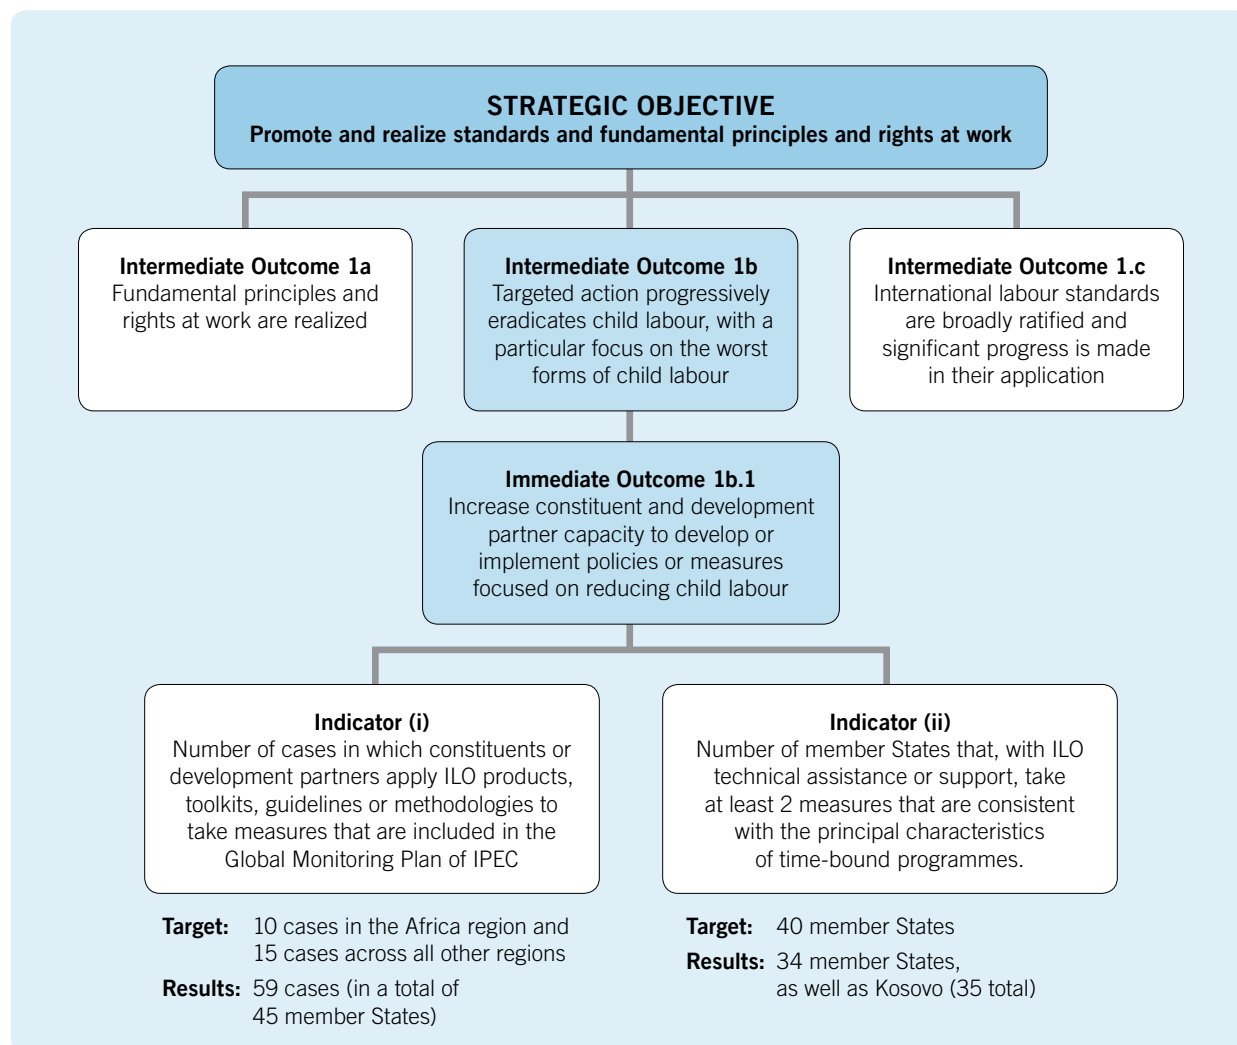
**STRATEGIC OBJECTIVE**
**Promote and realize standards and fundamental principles and rights at work**

**Intermediate Outcome 1a**
Fundamental principles and rights at work are realized

**Intermediate Outcome 1b**
Targeted action progressively eradicates child labour, with a particular focus on the worst forms of child labour

**Intermediate Outcome 1.c**
International labour standards are broadly ratified and significant progress is made in their application

**Immediate Outcome 1b.1**
Increase constituent and development partner capacity to develop or implement policies or measures focused on reducing child labour

**Indicator (i)**
Number of cases in which constituents or development partners apply ILO products, toolkits, guidelines or methodologies to take measures that are included in the Global Monitoring Plan of IPEC

**Target:** 10 cases in the Africa region and 15 cases across all other regions

**Results:** 59 cases (in a total of 45 member States)

**Indicator (ii)**
Number of member States that, with ILO technical assistance or support, take at least 2 measures that are consistent with the principal characteristics of time-bound programmes.

**Target:** 40 member States

**Results:** 34 member States, as well as Kosovo (35 total)